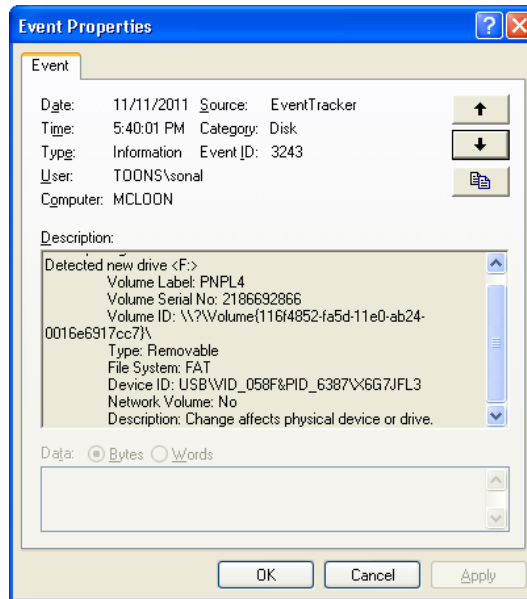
Event Properties

Event

Date: 11/11/2011 Source: EventTracker
Time: 5:40:01 PM Category: Disk
Type: Information Event ID: 3243
User: TOONS\sonal
Computer: MCLOON

Description:
Detected new drive <F:>
Volume Label: PNPL4
Volume Serial No: 2186692866
Volume ID: \\?\Volume{116f4852-fa5d-11e0-ab24-0016e6917cc7}\
Type: Removable
File System: FAT
Device ID: USB\VID_058F&PID_6387\X6G7JFL3
Network Volume: No
Description: Change affects physical device or drive.

Data: Bytes Words

OK Cancel Apply